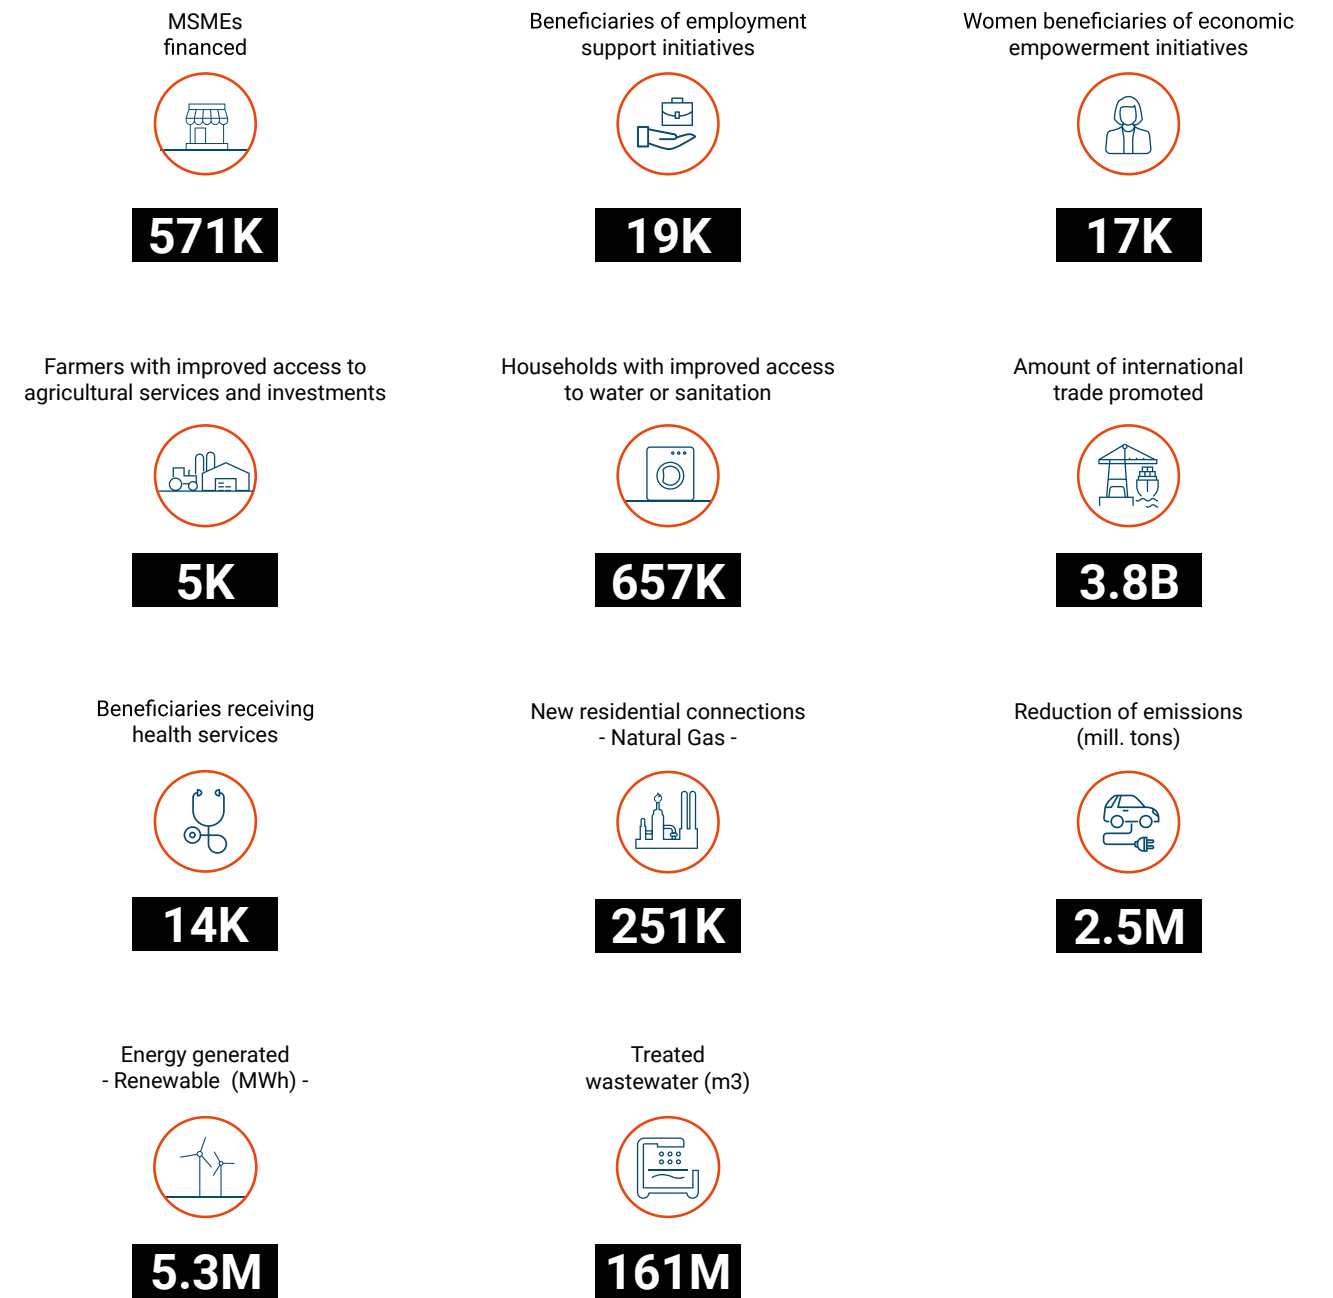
MSMEs financed

571K

Beneficiaries of employment support initiatives

19K

Women beneficiaries of economic empowerment initiatives

17K

Farmers with improved access to agricultural services and investments

5K

Households with improved access to water or sanitation

657K

Amount of international trade promoted

3.8B

Beneficiaries receiving health services

14K

New residential connections - Natural Gas -

251K

Reduction of emissions (mill. tons)

2.5M

Energy generated - Renewable (MWh) -

5.3M

Treated wastewater (m3)

161M